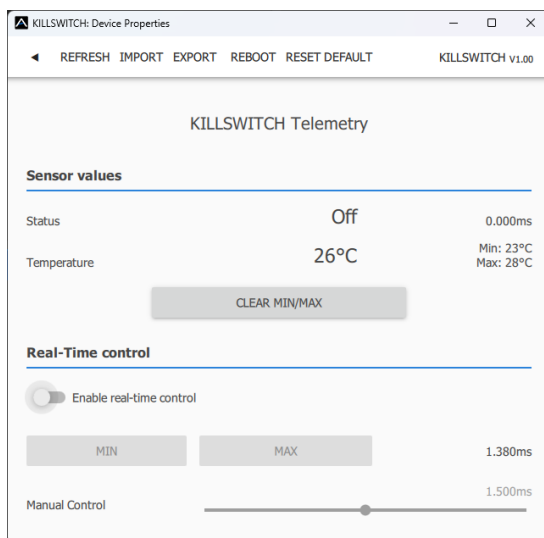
KILLSWITCH: Device Properties

◄ REFRESH IMPORT EXPORT REBOOT RESET DEFAULT KILLSWITCH V1.00

KILLSWITCH Telemetry

Sensor values

Status Off 0.000ms

Temperature 26°C Min: 23°C Max: 28°C

CLEAR MIN/MAX

Real-Time control

Enable real-time control

MIN MAX 1.380ms

1.500ms

Manual Control